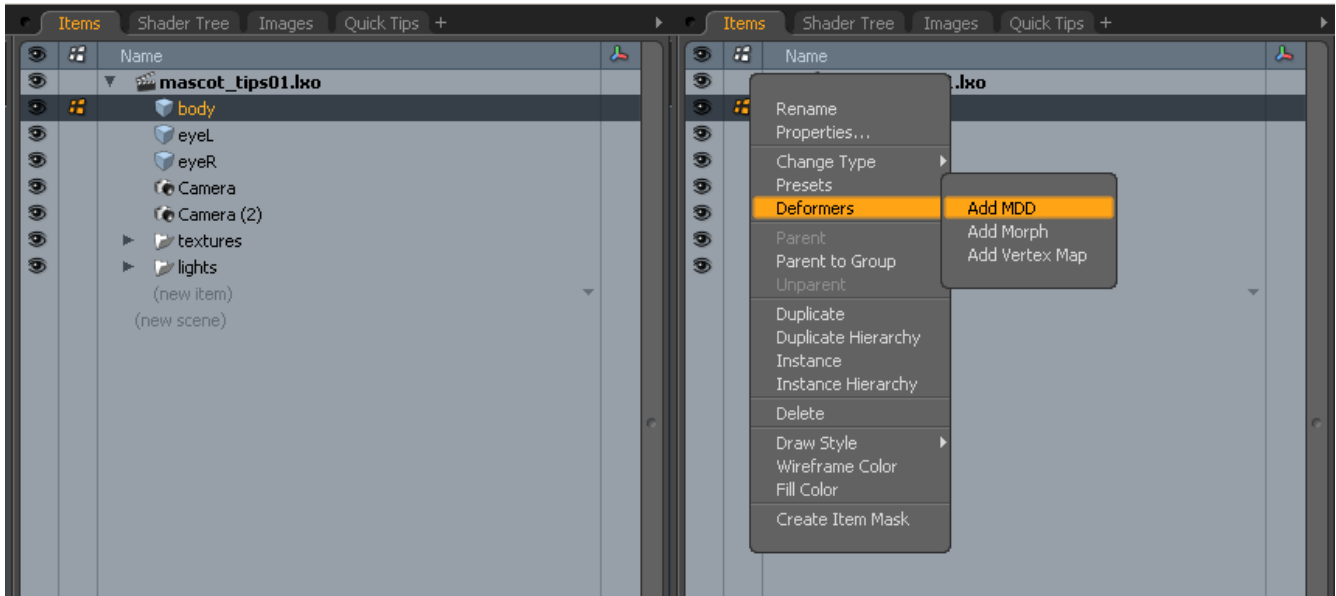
Items | Shader Tree | Images | Quick Tips | +

Name

mascot_tips01.lxo
body
eyeL
eyeR
Camera
Camera (2)
textures
lights
(new item)
(new scene)

Items | Shader Tree | Images | Quick Tips | +

Name

.lxo

Rename
Properties...
Change Type
Presets
Deformers
Parent
Parent to Group
Unparent
Duplicate
Duplicate Hierarchy
Instance
Instance Hierarchy
Delete
Draw Style
Wireframe Color
Fill Color
Create Item Mask

Add MDD
Add Morph
Add Vertex Map